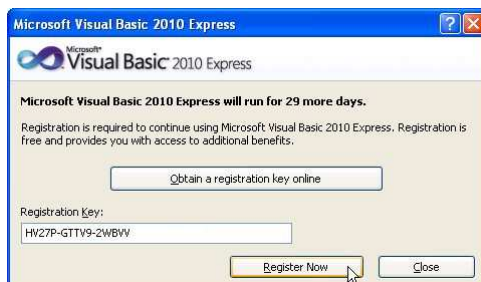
Microsoft Visual Basic 2010 Express

Microsoft® Visual Basic® 2010 Express

Microsoft Visual Basic 2010 Express will run for 29 more days.

Registration is required to continue using Microsoft Visual Basic 2010 Express. Registration is free and provides you with access to additional benefits.

Obtain a registration key online

Registration Key:

HV27P-GTTV9-2WBVV

Register Now

Close